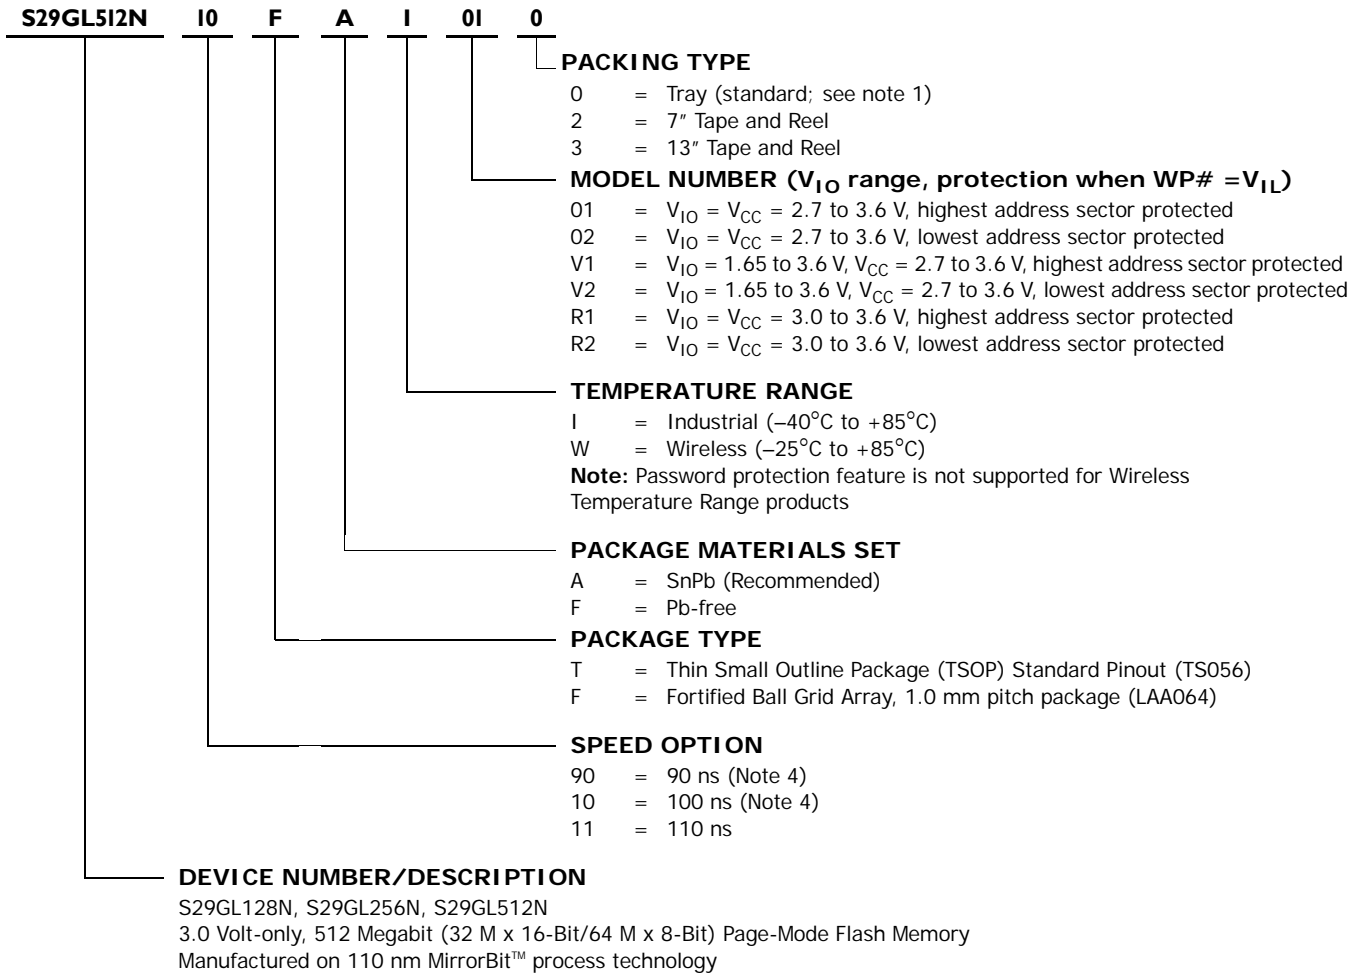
S29GL512N 10 F A I 01 0

PACKING TYPE
0 = Tray (standard; see note 1)
2 = 7″ Tape and Reel
3 = 13″ Tape and Reel

MODEL NUMBER ($V_{IO}$ range, protection when WP# =$V_{IL}$)
01 = $V_{IO}$ = $V_{CC}$ = 2.7 to 3.6 V, highest address sector protected
02 = $V_{IO}$ = $V_{CC}$ = 2.7 to 3.6 V, lowest address sector protected
V1 = $V_{IO}$ = 1.65 to 3.6 V, $V_{CC}$ = 2.7 to 3.6 V, highest address sector protected
V2 = $V_{IO}$ = 1.65 to 3.6 V, $V_{CC}$ = 2.7 to 3.6 V, lowest address sector protected
R1 = $V_{IO}$ = $V_{CC}$ = 3.0 to 3.6 V, highest address sector protected
R2 = $V_{IO}$ = $V_{CC}$ = 3.0 to 3.6 V, lowest address sector protected

TEMPERATURE RANGE
I = Industrial (–40°C to +85°C)
W = Wireless (–25°C to +85°C)
Note: Password protection feature is not supported for Wireless Temperature Range products

PACKAGE MATERIALS SET
A = SnPb (Recommended)
F = Pb-free

PACKAGE TYPE
T = Thin Small Outline Package (TSOP) Standard Pinout (TS056)
F = Fortified Ball Grid Array, 1.0 mm pitch package (LAA064)

SPEED OPTION
90 = 90 ns (Note 4)
10 = 100 ns (Note 4)
11 = 110 ns

DEVICE NUMBER/DESCRIPTION
S29GL128N, S29GL256N, S29GL512N
3.0 Volt-only, 512 Megabit (32 M x 16-Bit/64 M x 8-Bit) Page-Mode Flash Memory
Manufactured on 110 nm MirrorBit™ process technology